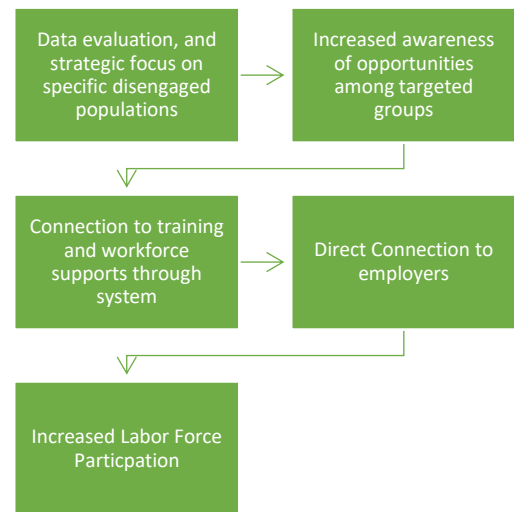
Data evaluation, and strategic focus on specific disengaged populations

Increased awareness of opportunities among targeted groups

Connection to training and workforce supports through system

Direct Connection to employers

Increased Labor Force Particpation